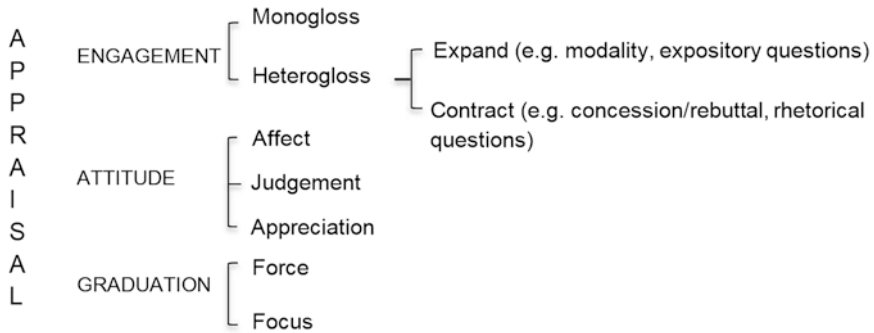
A
P
P
R
A
I
S
A
L

ENGAGEMENT

Monogloss

Heterogloss

Expand (e.g. modality, expository questions)

Contract (e.g. concession/rebuttal, rhetorical questions)

ATTITUDE

Affect

Judgement

Appreciation

GRADUATION

Force

Focus